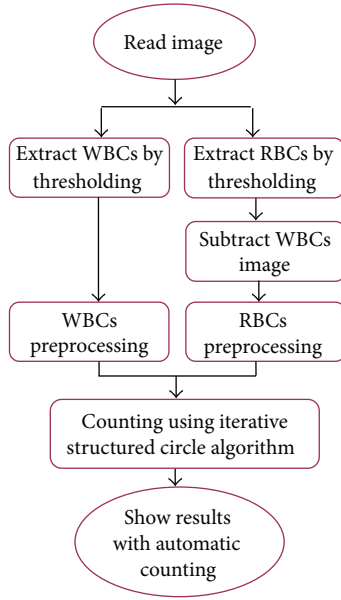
Read image

Extract WBCs by thresholding

Extract RBCs by thresholding

Subtract WBCs image

WBCs preprocessing

RBCs preprocessing

Counting using iterative structured circle algorithm

Show results with automatic counting